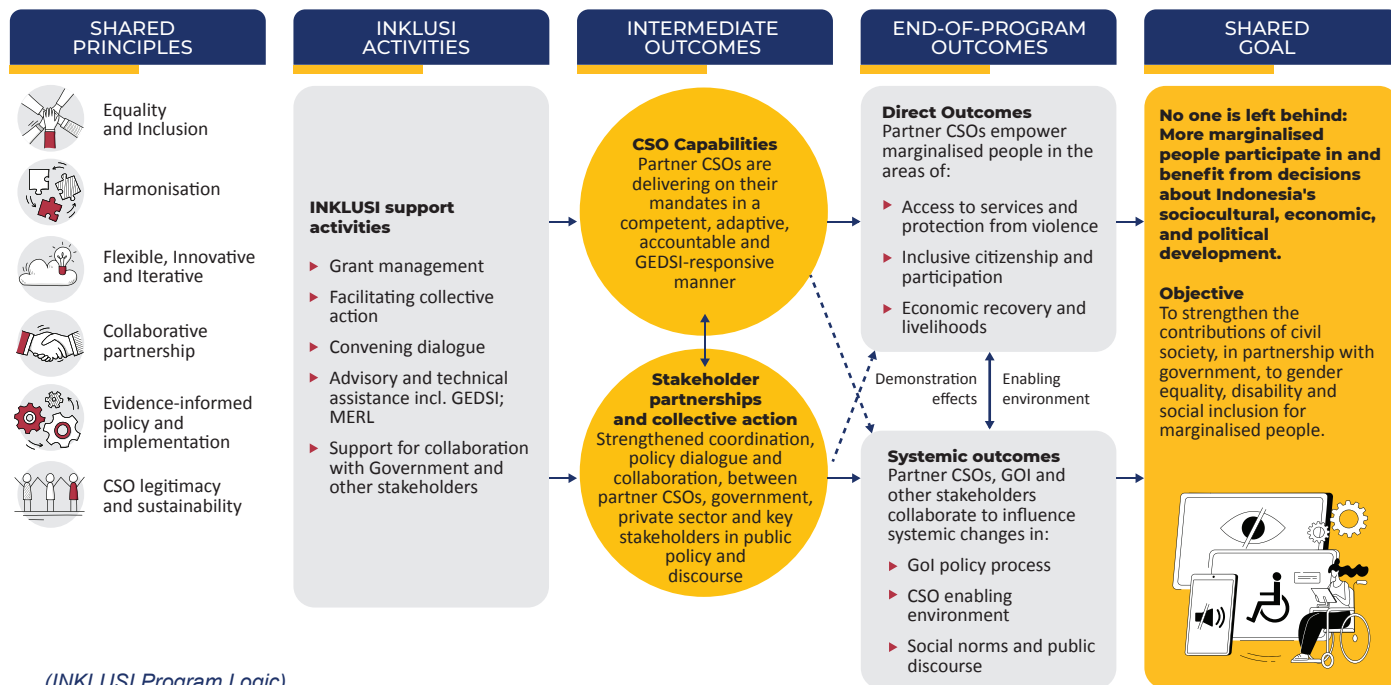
SHARED PRINCIPLES

Equality and Inclusion

Harmonisation

Flexible, Innovative and Iterative

Collaborative partnership

Evidence-informed policy and implementation

CSO legitimacy and sustainability

INKLUSI ACTIVITIES

**INKLUSI support activities**

- Grant management
- Facilitating collective action
- Convening dialogue
- Advisory and technical assistance incl. GEDSI; MERL
- Support for collaboration with Government and other stakeholders

INTERMEDIATE OUTCOMES

**CSO Capabilities**
Partner CSOs are delivering on their mandates in a competent, adaptive, accountable and GEDSI-responsive manner

**Stakeholder partnerships and collective action**
Strengthened coordination, policy dialogue and collaboration, between partner CSOs, government, private sector and key stakeholders in public policy and discourse

END-OF-PROGRAM OUTCOMES

**Direct Outcomes**
Partner CSOs empower marginalised people in the areas of:

- Access to services and protection from violence
- Inclusive citizenship and participation
- Economic recovery and livelihoods

Demonstration effects

Enabling environment

**Systemic outcomes**
Partner CSOs, GOI and other stakeholders collaborate to influence systemic changes in:

- GoI policy process
- CSO enabling environment
- Social norms and public discourse

SHARED GOAL

**No one is left behind: More marginalised people participate in and benefit from decisions about Indonesia's sociocultural, economic, and political development.**

**Objective**
To strengthen the contributions of civil society, in partnership with government, to gender equality, disability and social inclusion for marginalised people.

(INKLUSI Program Logic)